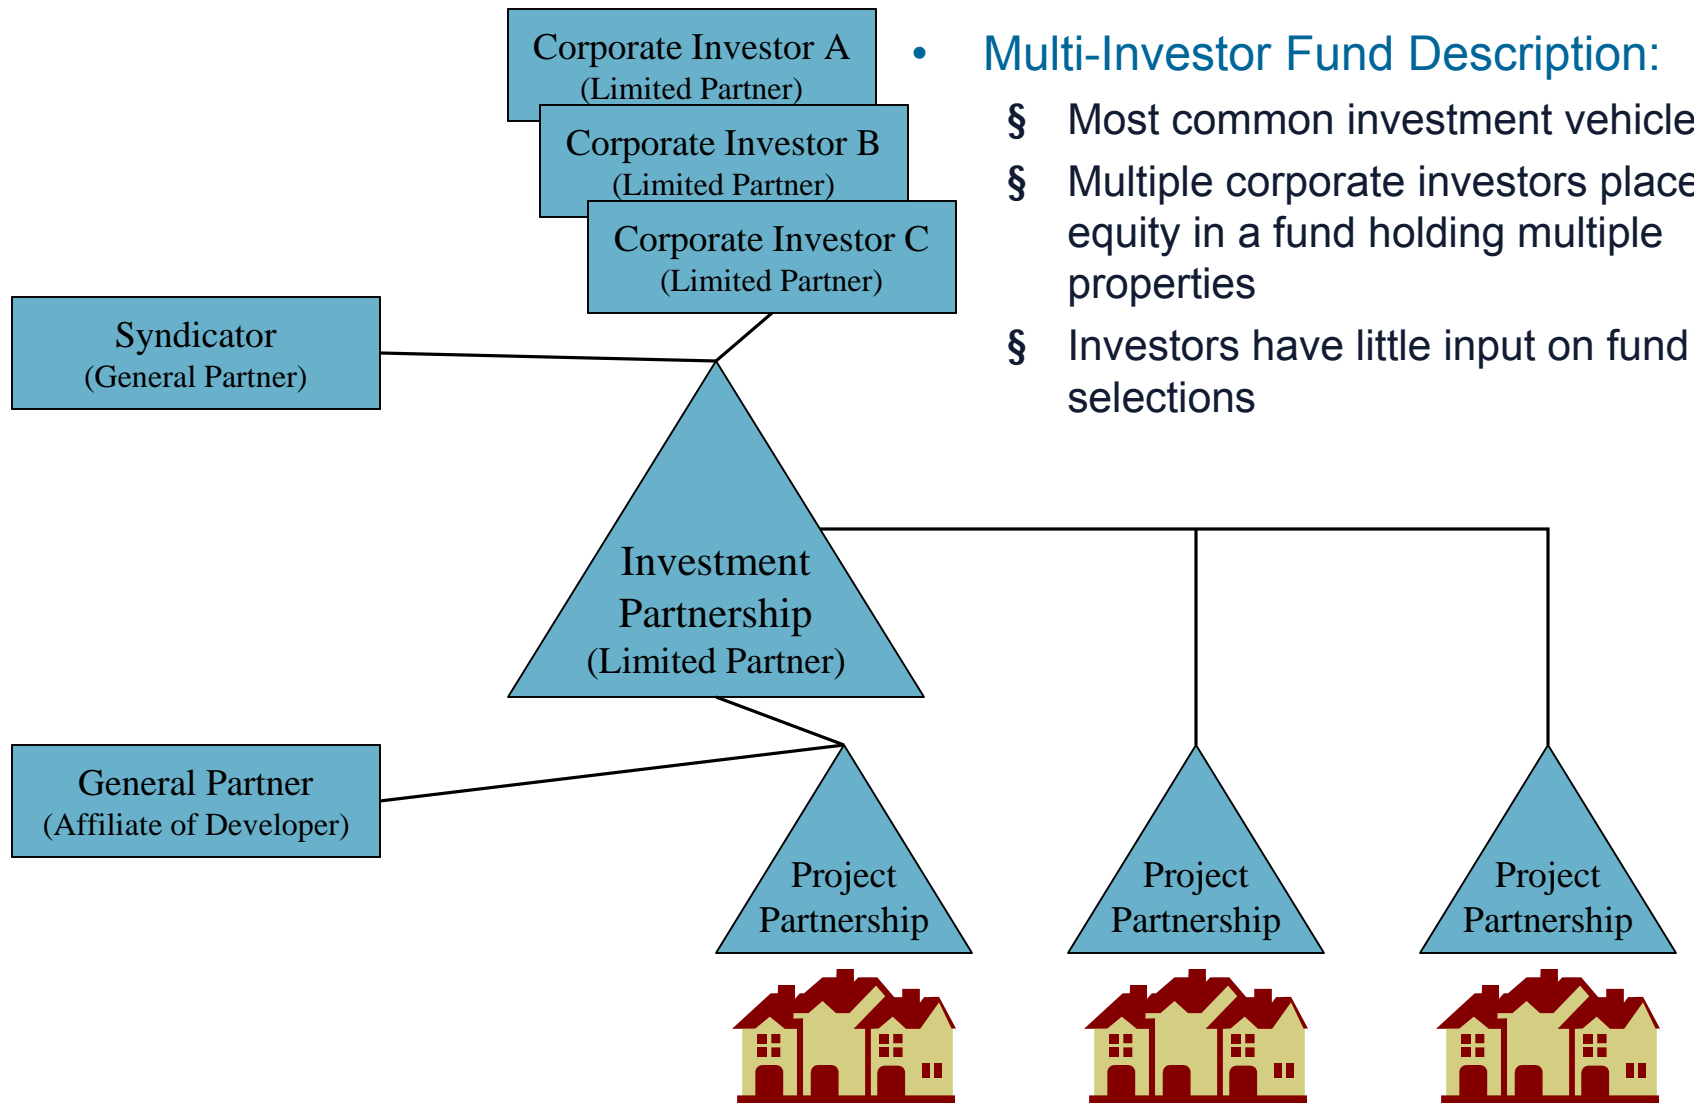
Corporate Investor A
(Limited Partner)

Corporate Investor B
(Limited Partner)

Corporate Investor C
(Limited Partner)

• Multi-Investor Fund Description:

§ Most common investment vehicle

§ Multiple corporate investors place equity in a fund holding multiple properties

§ Investors have little input on fund selections

Syndicator
(General Partner)

Investment Partnership
(Limited Partner)

General Partner
(Affiliate of Developer)

Project Partnership

Project Partnership

Project Partnership